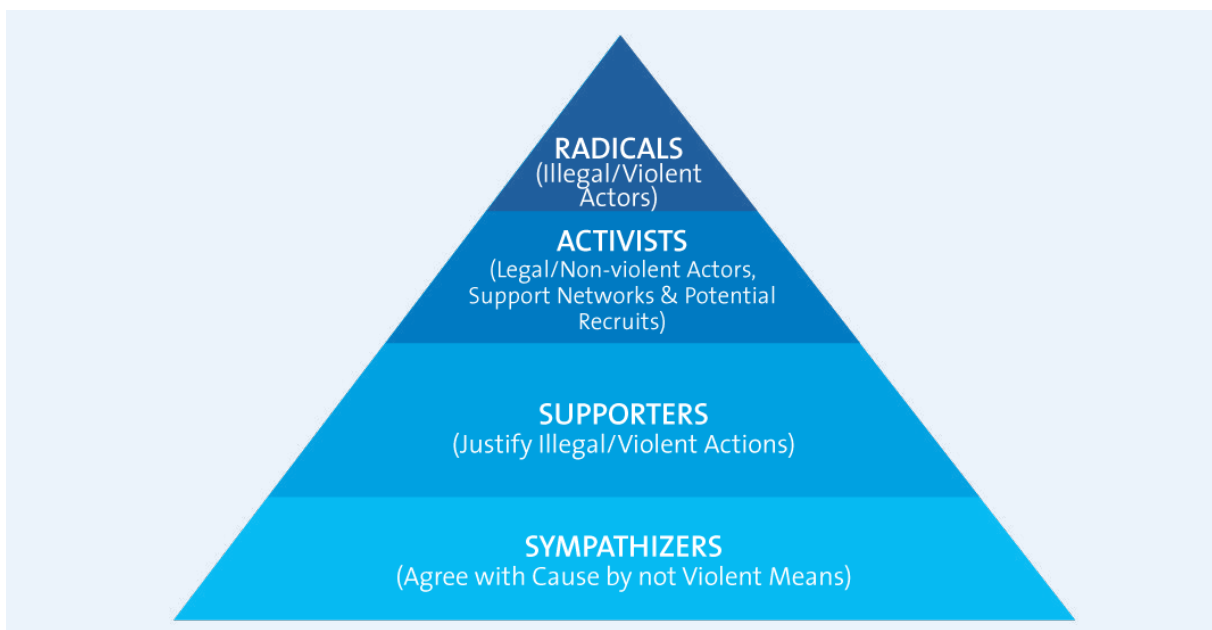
RADICALS
(Illegal/Violent Actors)

ACTIVISTS
(Legal/Non-violent Actors, Support Networks & Potential Recruits)

SUPPORTERS
(Justify Illegal/Violent Actions)

SYMPATHIZERS
(Agree with Cause by not Violent Means)